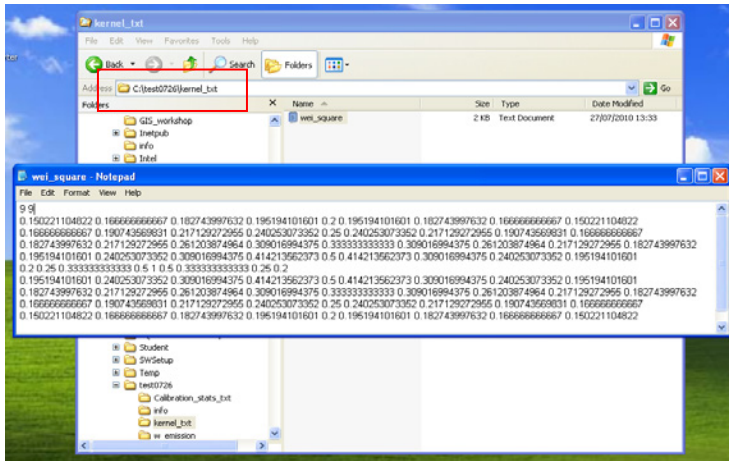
ter

kernel_txt

File Edit View Favorites Tools Help

Back Search Folders

Address C:\test0726\kernel_txt Go

Folders ×

GIS_workshop
Inetpub
info
Intel

Name Size Type Date Modified
wei_square 2 KB Text Document 27/07/2010 13:33

wei_square - Notepad

File Edit Format View Help

9 9
0.150221104822 0.166666666667 0.182743997632 0.195194101601 0.2 0.195194101601 0.182743997632 0.166666666667 0.150221104822
0.166666666667 0.190743569831 0.217129272955 0.240253073352 0.25 0.240253073352 0.217129272955 0.190743569831 0.166666666667
0.182743997632 0.217129272955 0.261203874964 0.309016994375 0.333333333333 0.309016994375 0.261203874964 0.217129272955 0.182743997632
0.195194101601 0.240253073352 0.309016994375 0.414213562373 0.5 0.414213562373 0.309016994375 0.240253073352 0.195194101601
0.2 0.25 0.333333333333 0.5 1 0.5 0.333333333333 0.25 0.2
0.195194101601 0.240253073352 0.309016994375 0.414213562373 0.5 0.414213562373 0.309016994375 0.240253073352 0.195194101601
0.182743997632 0.217129272955 0.261203874964 0.309016994375 0.333333333333 0.309016994375 0.261203874964 0.217129272955 0.182743997632
0.166666666667 0.190743569831 0.217129272955 0.240253073352 0.25 0.240253073352 0.217129272955 0.190743569831 0.166666666667
0.150221104822 0.166666666667 0.182743997632 0.195194101601 0.2 0.195194101601 0.182743997632 0.166666666667 0.150221104822

Student
SWSetup
Temp
test0726
Calibration_stats_txt
info
kernel_txt
w_emission